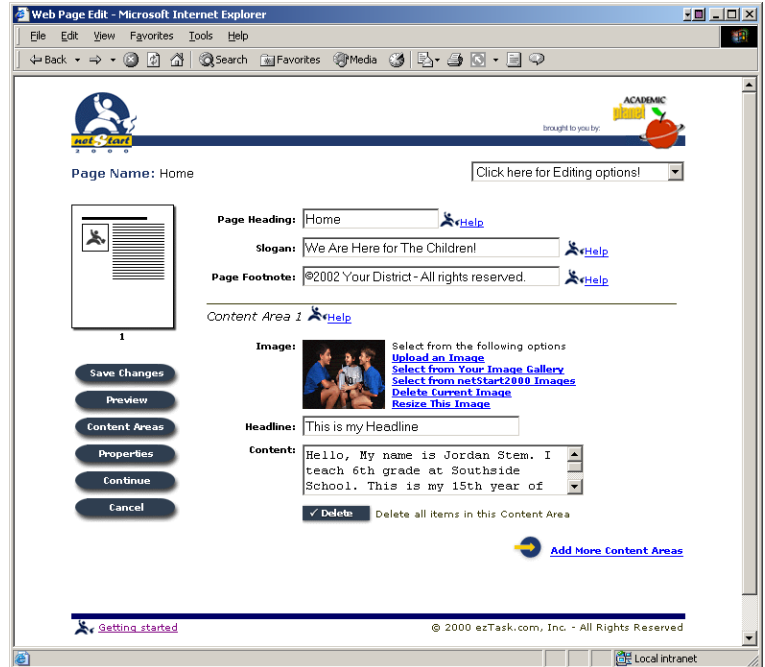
Web Page Edit - Microsoft Internet Explorer

File Edit View Favorites Tools Help

Back Search Favorites Media

net Start 2000

brought to you by: ACADEMIC planet

Page Name: Home

Click here for Editing options!

1

Page Heading: Home Help

Slogan: We Are Here for The Children! Help

Page Footnote: ©2002 Your District - All rights reserved. Help

Content Area 1 Help

Image: Select from the following options
Upload an Image
Select from Your Image Gallery
Select from netStart2000 Images
Delete Current Image
Resize This Image

Headline: This is my Headline

Content: Hello, My name is Jordan Stem. I teach 6th grade at Southside School. This is my 15th year of

✓ Delete Delete all items in this Content Area

Add More Content Areas

Save Changes

Preview

Content Areas

Properties

Continue

Cancel

Getting started

© 2000 ezTask.com, Inc. - All Rights Reserved

Local intranet